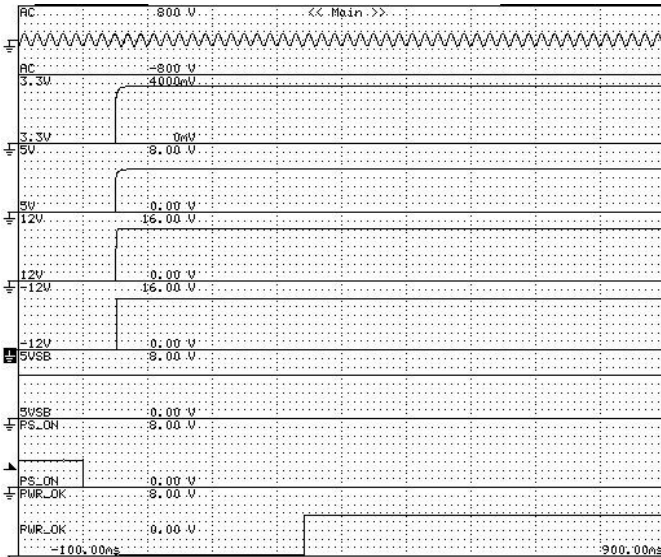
AC 800 V << Main >>

AC -800 V
3.3V 4000mV

3.3V 0mV
5V 8.00 V

5V 0.00 V
12V 16.00 V

12V 0.00 V
-12V 16.00 V

-12V 0.00 V
5VSB 8.00 V

5VSB 0.00 V
PS_ON 8.00 V

PS_ON 0.00 V
PWR_OK 8.00 V

PWR_OK 0.00 V
-100.00ms 900.00ms